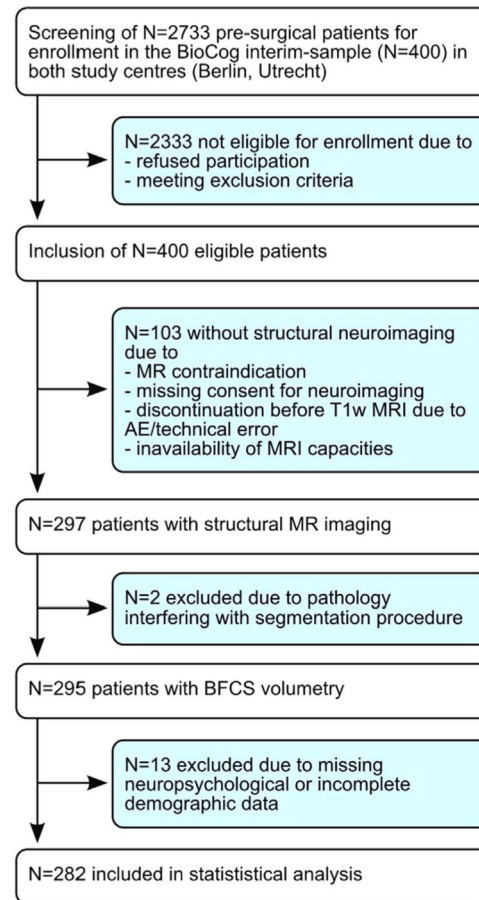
Screening of N=2733 pre-surgical patients for enrollment in the BioCog interim-sample (N=400) in both study centres (Berlin, Utrecht)

N=2333 not eligible for enrollment due to
- refused participation
- meeting exclusion criteria

Inclusion of N=400 eligible patients

N=103 without structural neuroimaging due to
- MR contraindication
- missing consent for neuroimaging
- discontinuation before T1w MRI due to AE/technical error
- inavailability of MRI capacities

N=297 patients with structural MR imaging

N=2 excluded due to pathology interfering with segmentation procedure

N=295 patients with BFCS volumetry

N=13 excluded due to missing neuropsychological or incomplete demographic data

N=282 included in statistical analysis